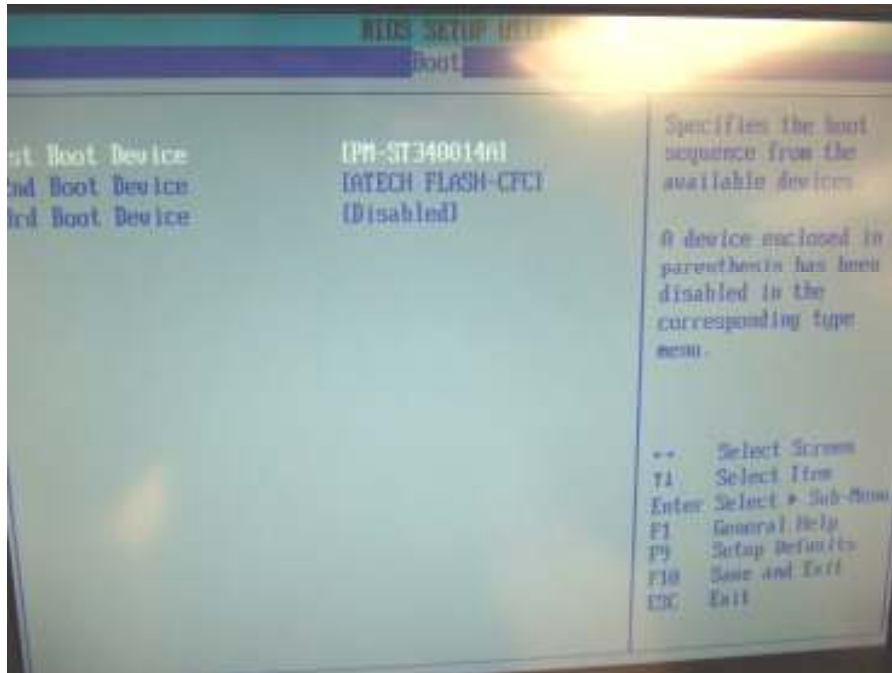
BIOS SETUP UTI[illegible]
Boot

st Boot Device [PM-ST340014A]
nd Boot Device [ATECH FLASH-CFC]
rd Boot Device [Disabled]

Specifies the boot sequence from the available devices

A device enclosed in parenthesis has been disabled in the corresponding type menu.

↔ Select Screen
↑↓ Select Item
Enter Select ▸ Sub-Menu
F1 General Help
F9 Setup Defaults
F10 Save and Exit
ESC Exit